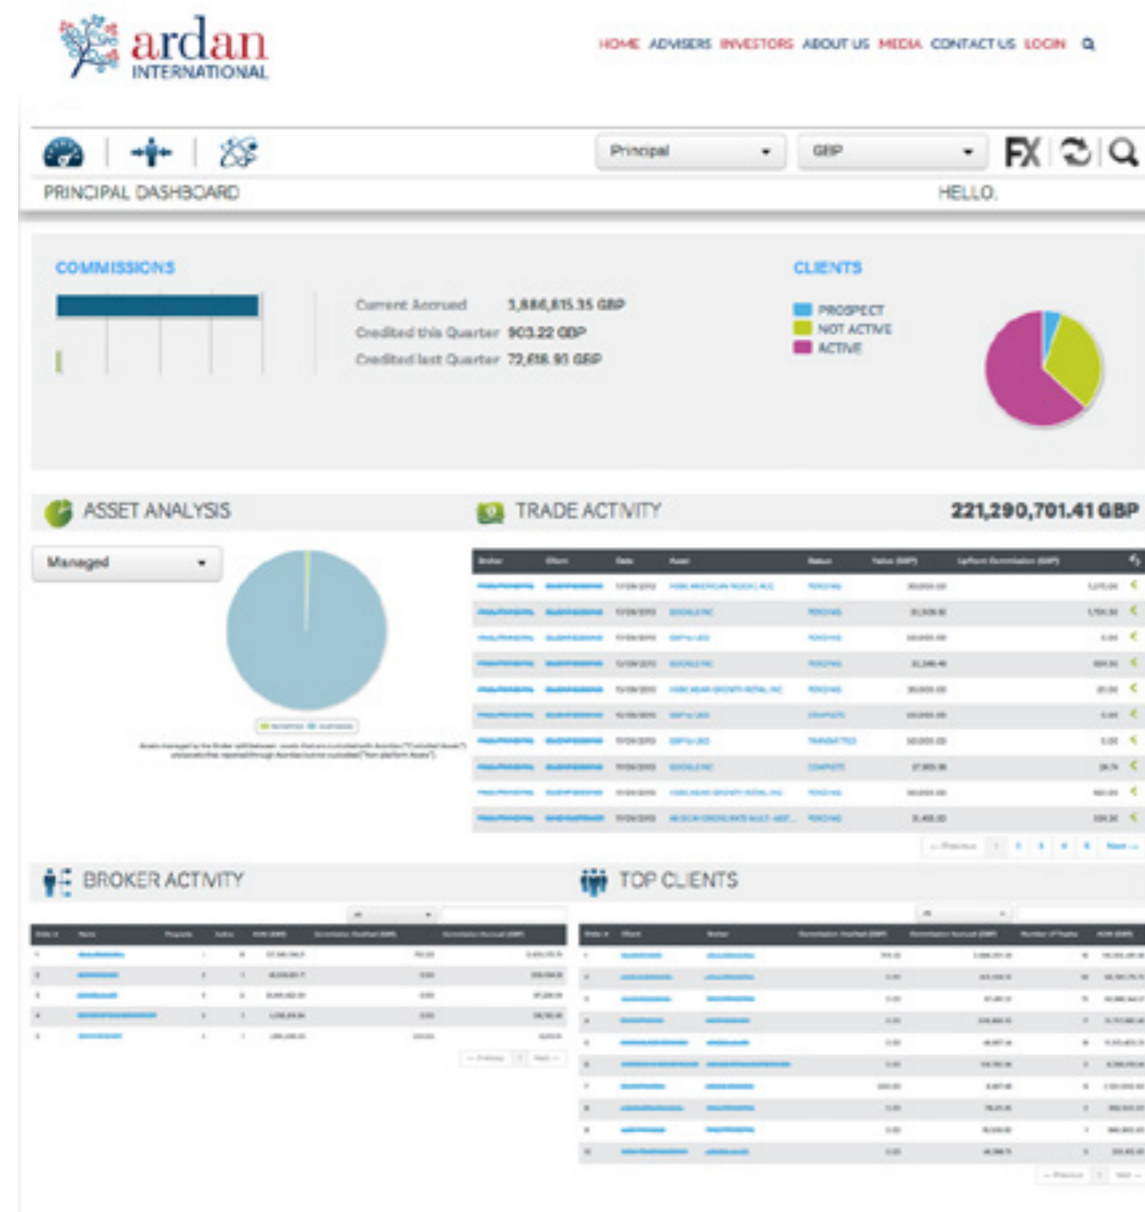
ardan INTERNATIONAL

HOME ADVISERS INVESTORS ABOUT US MEDIA CONTACT US LOGIN

Principal GBP FX

PRINCIPAL DASHBOARD HELLO,

COMMISSIONS

Current Accrued 3,846,815.35 GBP
Credited this Quarter 903.22 GBP
Credited last Quarter 72,618.91 GBP

CLIENTS

PROSPECT
NOT ACTIVE
ACTIVE

ASSET ANALYSIS

Managed

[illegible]

TRADE ACTIVITY

221,290,701.41 GBP

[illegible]

BROKER ACTIVITY

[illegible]

TOP CLIENTS

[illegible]